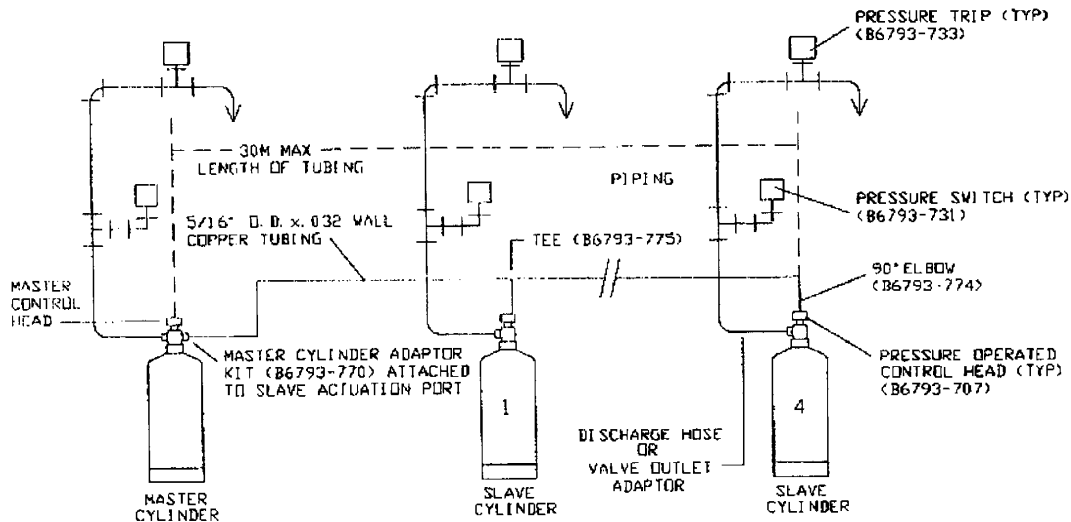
PRESSURE TRIP (TYP) (B6793-733)

30M MAX LENGTH OF TUBING

PIPING

5/16" O.D. x .032 WALL COPPER TUBING

PRESSURE SWITCH (TYP) (B6793-731)

TEE (B6793-775)

90° ELBOW (B6793-774)

MASTER CONTROL HEAD

MASTER CYLINDER ADAPTOR KIT (B6793-770) ATTACHED TO SLAVE ACTUATION PORT

PRESSURE OPERATED CONTROL HEAD (TYP) (B6793-707)

1

4

DISCHARGE HOSE OR VALVE OUTLET ADAPTOR

MASTER CYLINDER

SLAVE CYLINDER

SLAVE CYLINDER